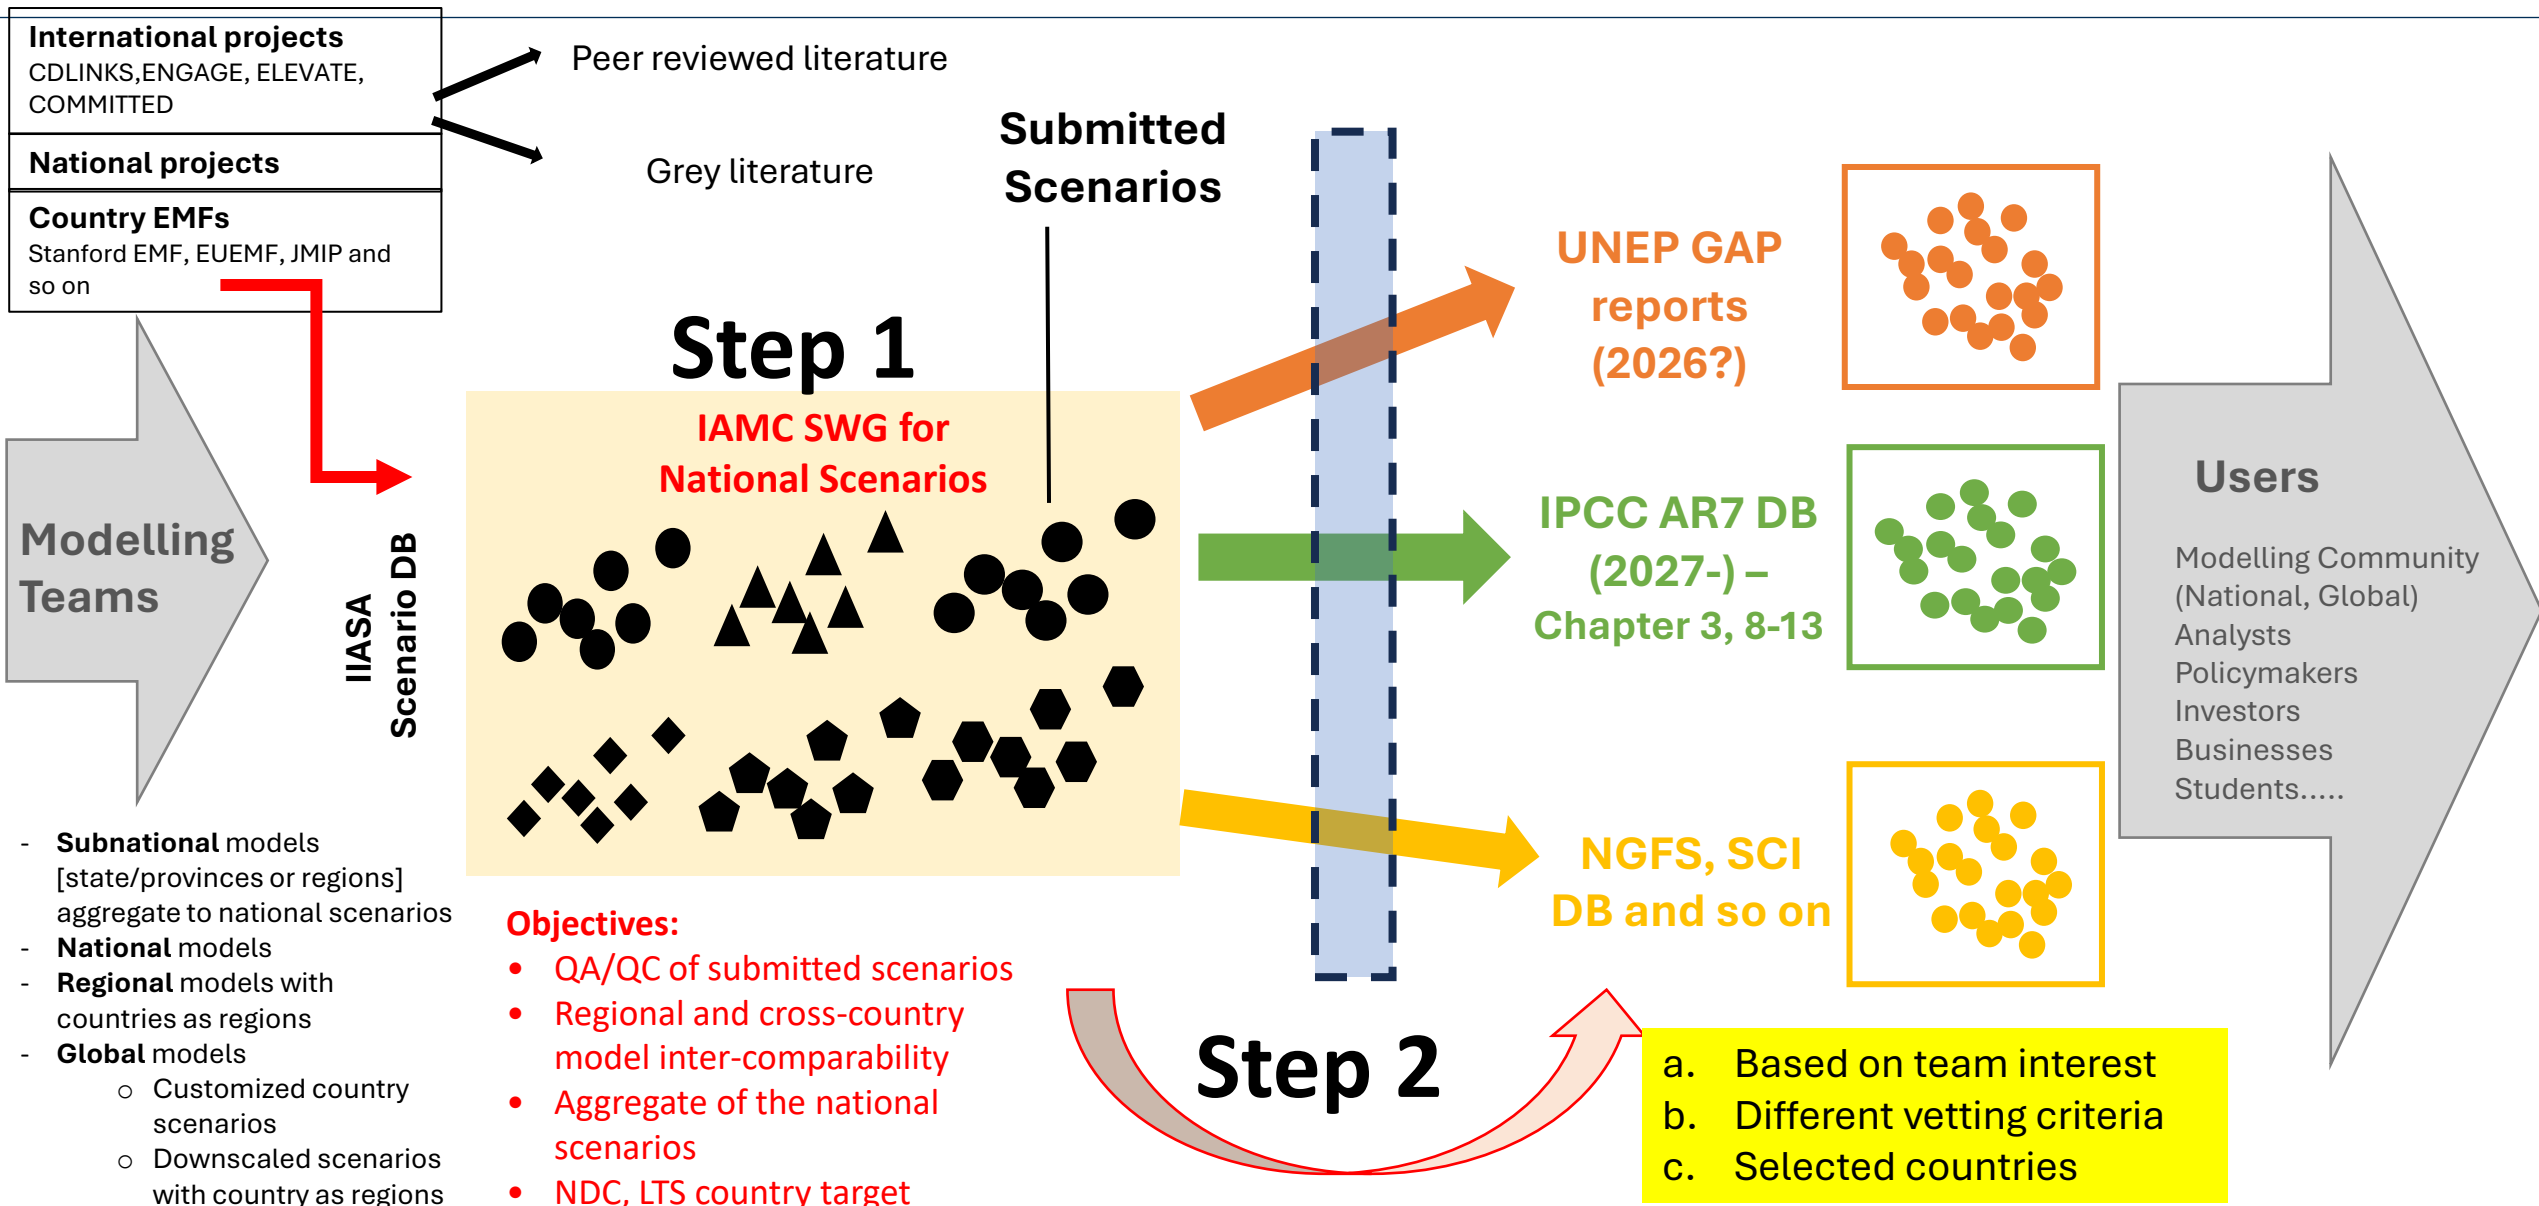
International projects
CDLINKS,ENGAGE, ELEVATE, COMMITTED

National projects

Country EMFs
Stanford EMF, EUEMF, JMIP and so on

Peer reviewed literature

Grey literature

Submitted Scenarios

Step 1

IAMC SWG for National Scenarios

IIASA Scenario DB

Modelling Teams

UNEP GAP reports (2026?)

IPCC AR7 DB (2027-) – Chapter 3, 8-13

NGFS, SCI DB and so on

Users

Modelling Community (National, Global)
Analysts
Policymakers
Investors
Businesses
Students.....

- **Subnational** models [state/provinces or regions] aggregate to national scenarios
- **National** models
- **Regional** models with countries as regions
- **Global** models
  - Customized country scenarios
  - Downscaled scenarios with country as regions

Objectives:
- QA/QC of submitted scenarios
- Regional and cross-country model inter-comparability
- Aggregate of the national scenarios
- NDC, LTS country target

Step 2

a. Based on team interest
b. Different vetting criteria
c. Selected countries